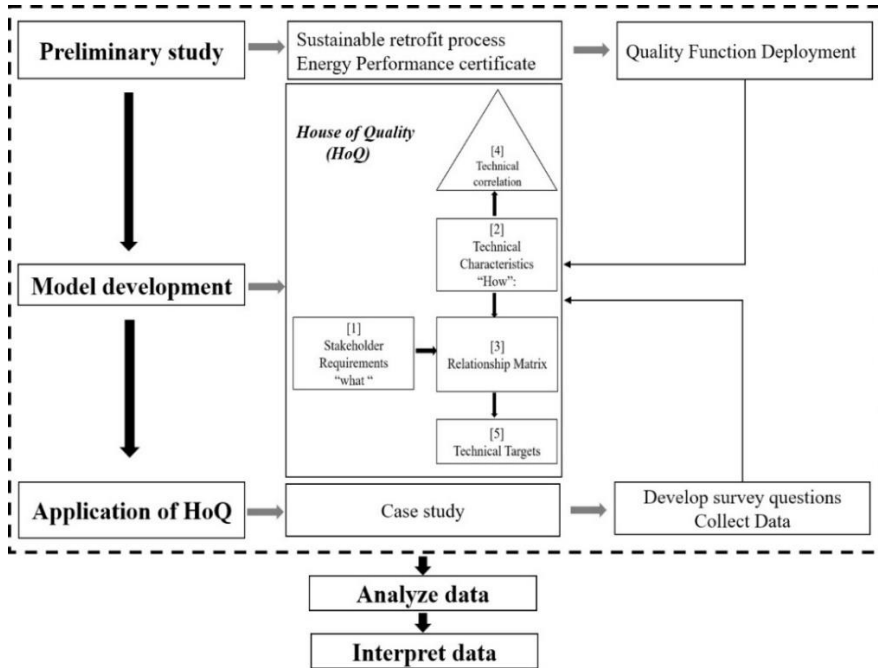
Preliminary study

Sustainable retrofit process
Energy Performance certificate

Quality Function Deployment

House of Quality (HoQ)

[4] Technical correlation

[2] Technical Characteristics "How":

Model development

[1] Stakeholder Requirements "what "

[3] Relationship Matrix

[5] Technical Targets

Application of HoQ

Case study

Develop survey questions
Collect Data

Analyze data

Interpret data